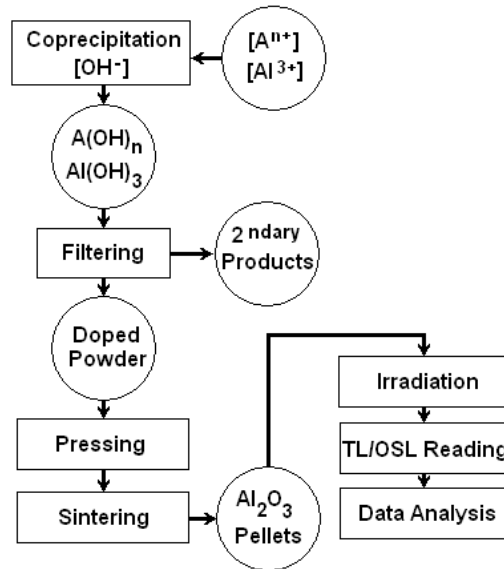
Coprecipitation
[OH$^-$]

[A$^{n+}$]
[Al$^{3+}$]

A(OH)$_n$
Al(OH)$_3$

Filtering

2$^{ndary}$
Products

Doped
Powder

Pressing

Sintering

Al$_2$O$_3$
Pellets

Irradiation

TL/OSL Reading

Data Analysis